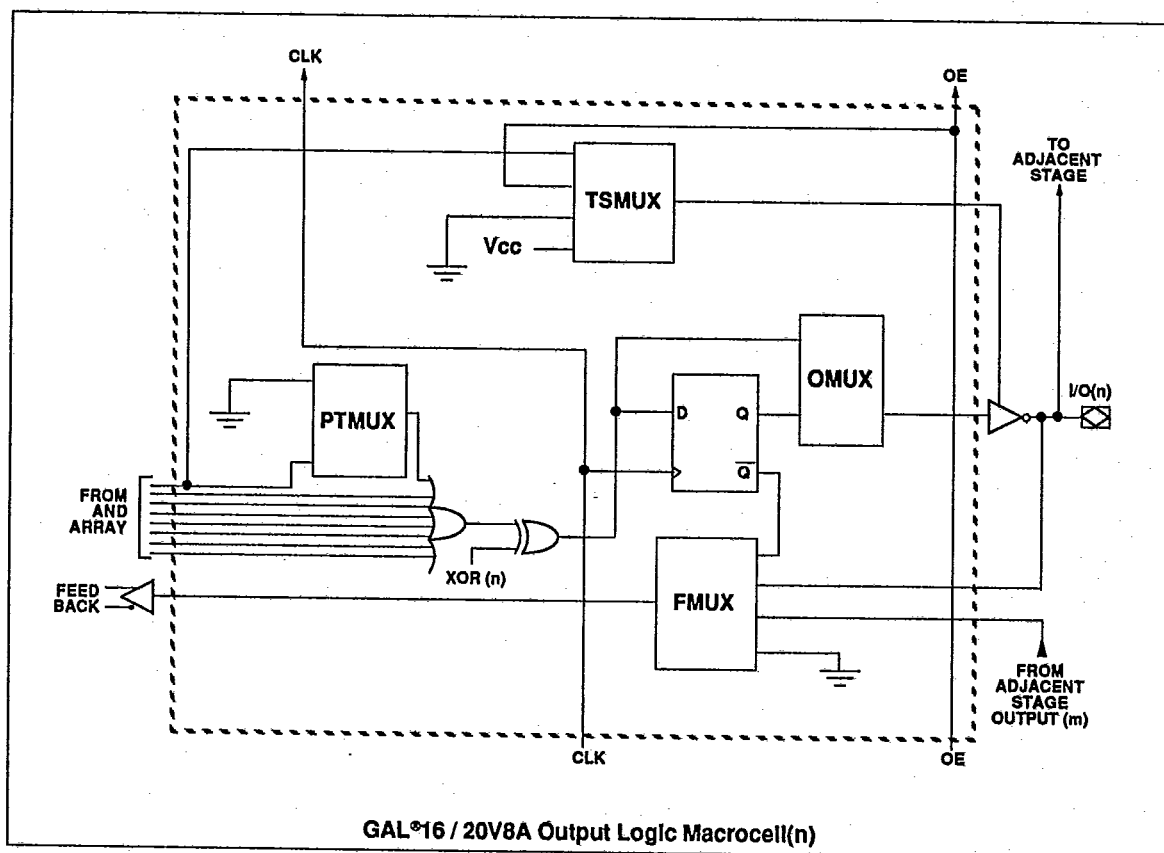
CLK

OE

TO ADJACENT STAGE

TSMUX

Vcc

OMUX

PTMUX

D Q

$\overline{Q}$

I/O(n)

FROM AND ARRAY

XOR (n)

FEED BACK

FMUX

FROM ADJACENT STAGE OUTPUT (m)

CLK

OE

GAL®16 / 20V8A Output Logic Macrocell(n)